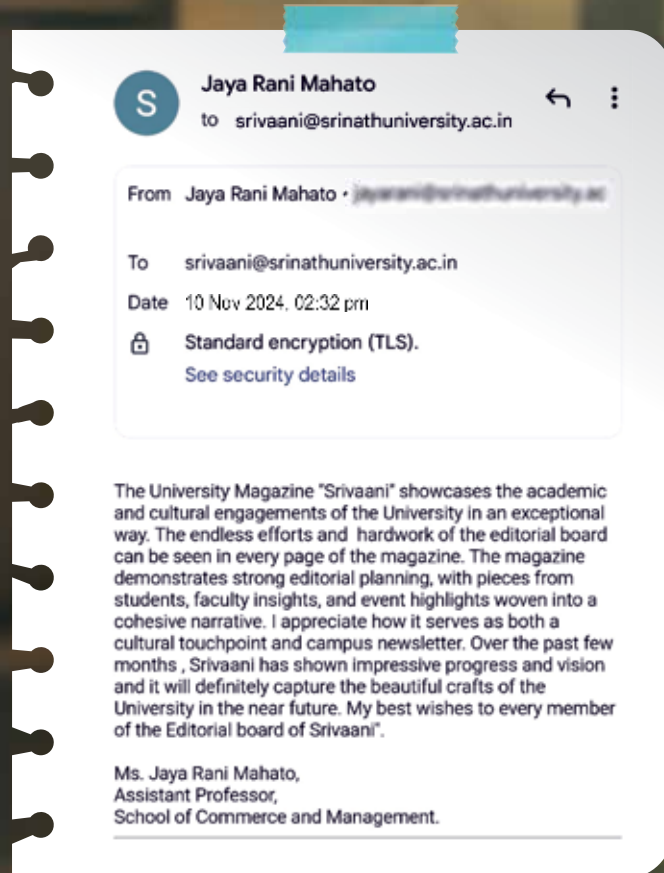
S

Jaya Rani Mahato
to srivaani@srinathuniversity.ac.in

From Jaya Rani Mahato • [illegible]

To srivaani@srinathuniversity.ac.in
Date 10 Nov 2024, 02:32 pm
Standard encryption (TLS).
See security details

The University Magazine "Srivaani" showcases the academic and cultural engagements of the University in an exceptional way. The endless efforts and hardwork of the editorial board can be seen in every page of the magazine. The magazine demonstrates strong editorial planning, with pieces from students, faculty insights, and event highlights woven into a cohesive narrative. I appreciate how it serves as both a cultural touchpoint and campus newsletter. Over the past few months , Srivaani has shown impressive progress and vision and it will definitely capture the beautiful crafts of the University in the near future. My best wishes to every member of the Editorial board of Srivaani".

Ms. Jaya Rani Mahato,
Assistant Professor,
School of Commerce and Management.